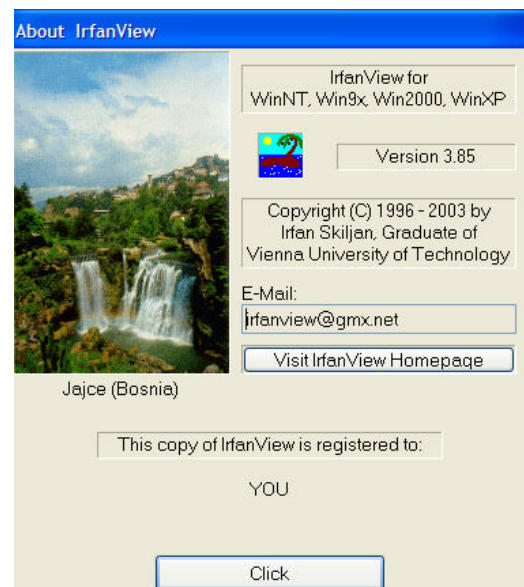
About IrfanView

IrfanView for
WinNT, Win9x, Win2000, WinXP

Version 3.85

Copyright (C) 1996 - 2003 by
Irfan Skiljan, Graduate of
Vienna University of Technology

E-Mail:
irfanview@gmx.net

Visit IrfanView Homepage

Jajce (Bosnia)

This copy of IrfanView is registered to:

YOU

Click